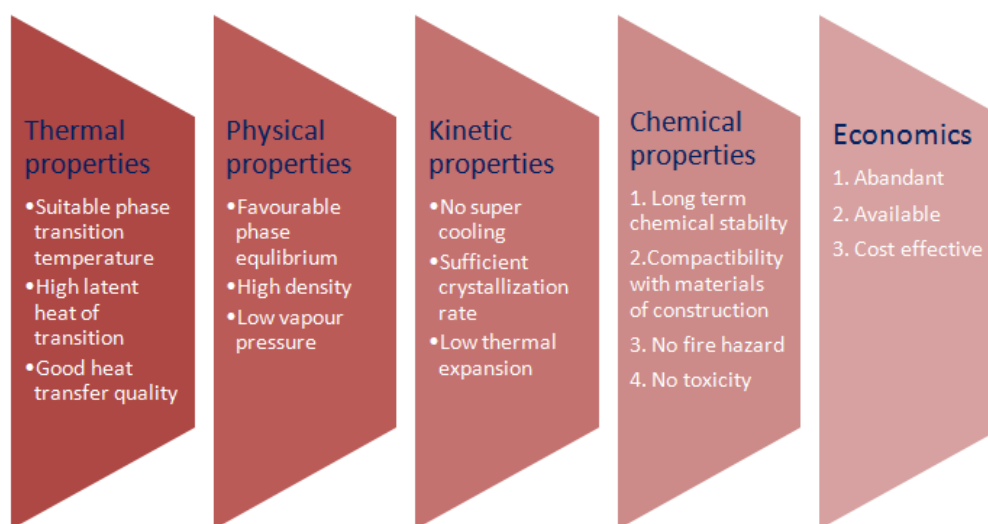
Thermal properties

•Suitable phase transition temperature
•High latent heat of transition
•Good heat transfer quality

Physical properties

•Favourable phase equlibrium
•High density
•Low vapour pressure

Kinetic properties

•No super cooling
•Sufficient crystallization rate
•Low thermal expansion

Chemical properties

1. Long term chemical stabilty
2.Compactibility with materials of construction
3. No fire hazard
4. No toxicity

Economics

1. Abandant
2. Available
3. Cost effective